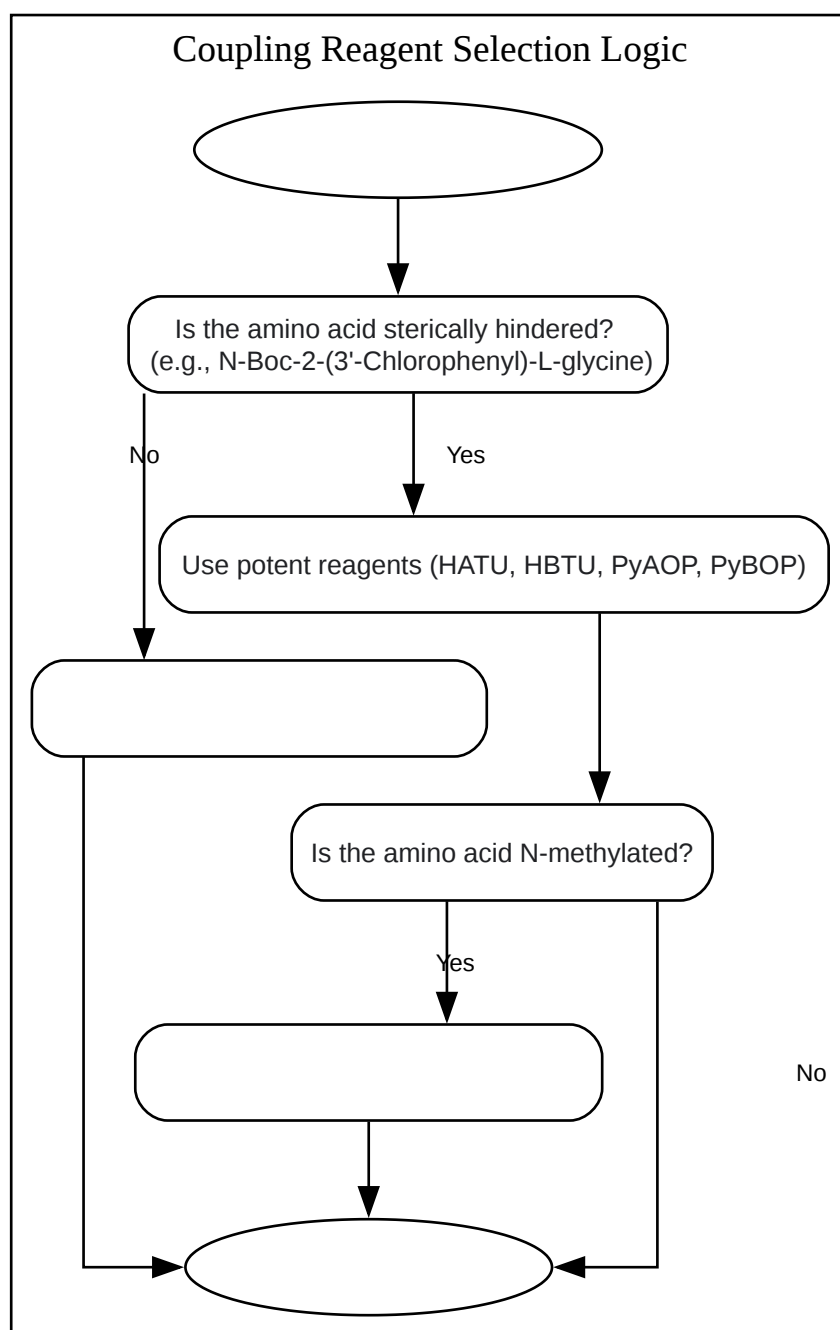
Coupling Reagent Selection Logic

Is the amino acid sterically hindered? (e.g., N-Boc-2-(3'-Chlorophenyl)-L-glycine)

No

Yes

Use potent reagents (HATU, HBTU, PyAOP, PyBOP)

Is the amino acid N-methylated?

Yes

No